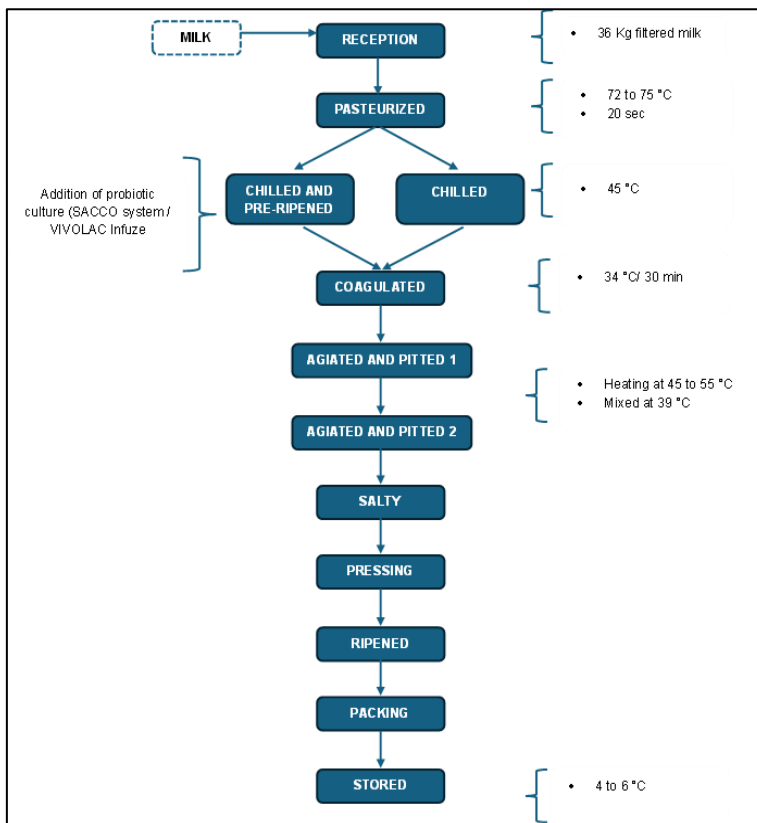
MILK

RECEPTION

• 36 Kg filtered milk

PASTEURIZED

• 72 to 75 °C
• 20 sec

Addition of probiotic culture (SACCO system / VIVOLAC Infuze

CHILLED AND PRE-RIPENED

CHILLED

• 45 °C

COAGULATED

• 34 °C/ 30 min

AGIATED AND PITTED 1

• Heating at 45 to 55 °C
• Mixed at 39 °C

AGIATED AND PITTED 2

SALTY

PRESSING

RIPENED

PACKING

STORED

• 4 to 6 °C